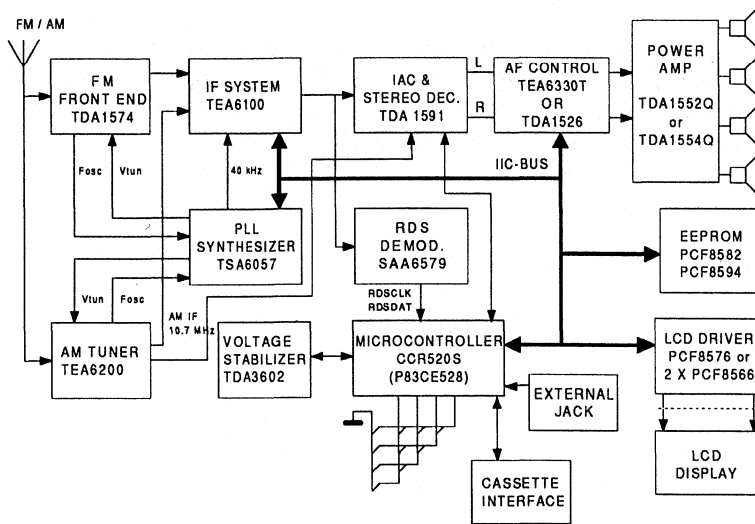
FM / AM

FM FRONT END TDA1574

IF SYSTEM TEA6100

IAC & STEREO DEC. TDA 1591

L

R

AF CONTROL TEA6330T OR TDA1526

POWER AMP TDA1552Q or TDA1554Q

Fosc

Vtun

40 kHz

IIC-BUS

PLL SYNTHESIZER TSA6057

RDS DEMOD. SAA6579

EEPROM PCF8582 PCF8594

Vtun

Fosc

AM IF 10.7 MHz

RDSCLK RDSDAT

AM TUNER TEA6200

VOLTAGE STABILIZER TDA3602

MICROCONTROLLER CCR520S (P83CE528)

LCD DRIVER PCF8576 or 2 X PCF8566

EXTERNAL JACK

LCD DISPLAY

CASSETTE INTERFACE